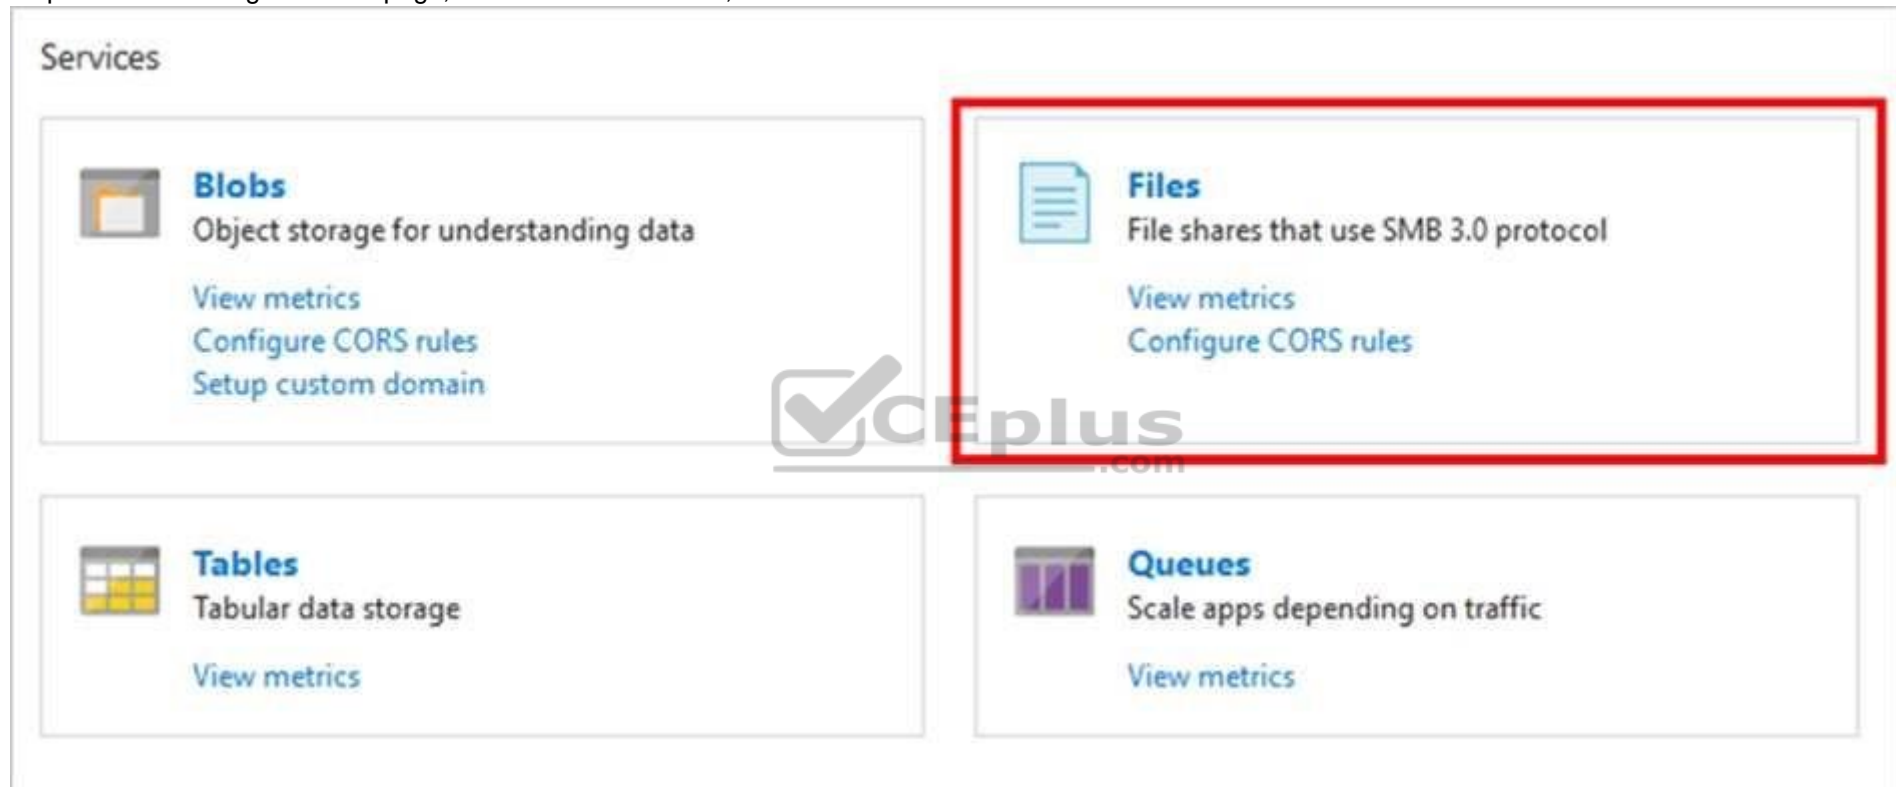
Services

Blobs
Object storage for understanding data
View metrics
Configure CORS rules
Setup custom domain

Files
File shares that use SMB 3.0 protocol
View metrics
Configure CORS rules

VCEplus
.com

Tables
Tabular data storage
View metrics

Queues
Scale apps depending on traffic
View metrics